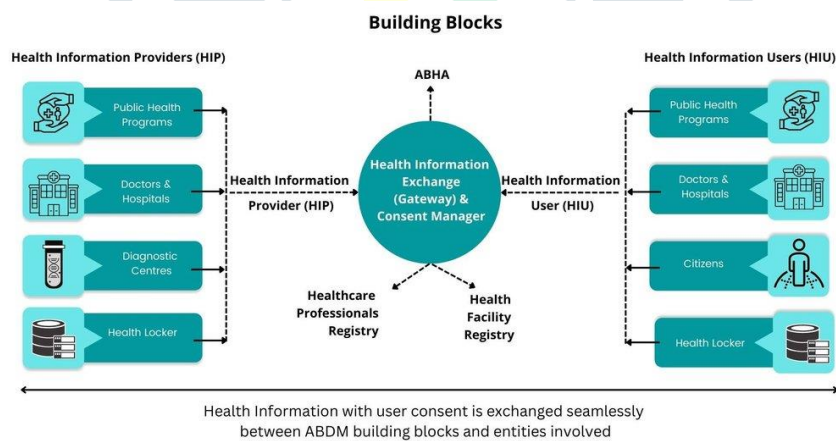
Building Blocks

Health Information Providers (HIP)

Public Health Programs

Doctors & Hospitals

Diagnostic Centres

Health Locker

Health Information Provider (HIP)

ABHA

Health Information Exchange (Gateway) & Consent Manager

Healthcare Professionals Registry

Health Facility Registry

Health Information User (HIU)

Health Information Users (HIU)

Public Health Programs

Doctors & Hospitals

Citizens

Health Locker

Health Information with user consent is exchanged seamlessly between ABDM building blocks and entities involved